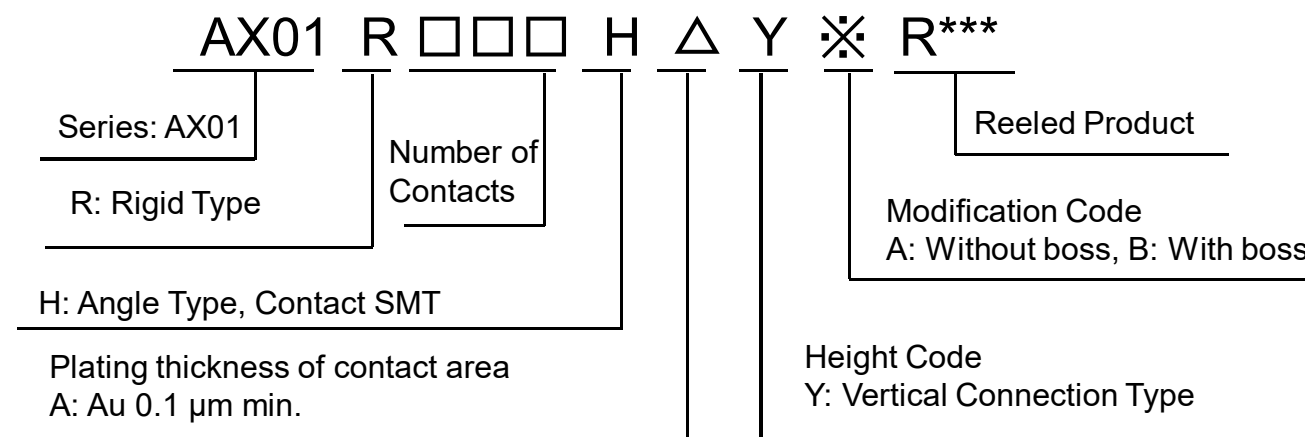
AX01 R □□□ H △ Y ※ R***

Series: AX01

R: Rigid Type

Number of Contacts

Reeled Product

Modification Code
A: Without boss, B: With boss

H: Angle Type, Contact SMT

Plating thickness of contact area
A: Au 0.1 μm min.

Height Code
Y: Vertical Connection Type